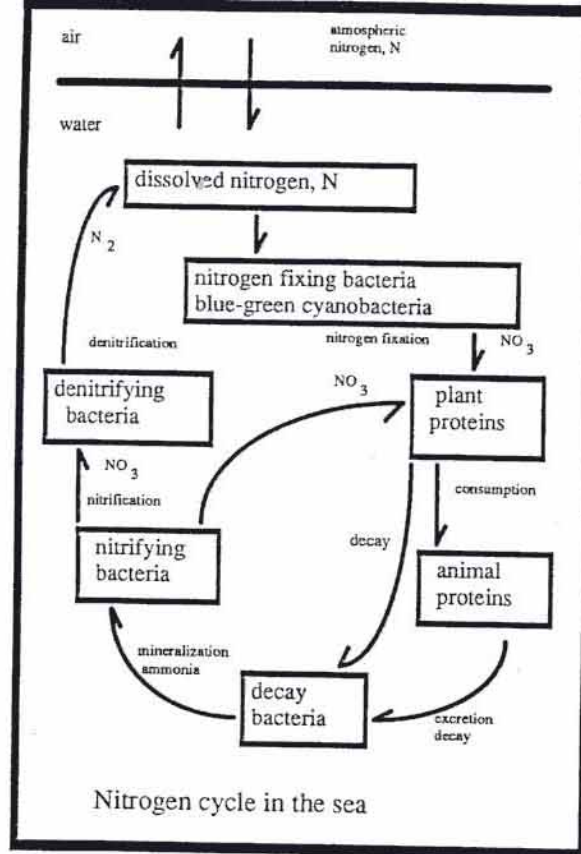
air

atmospheric nitrogen, N

water

dissolved nitrogen, N

$N_2$

nitrogen fixing bacteria
blue-green cyanobacteria

denitrification

nitrogen fixation

$NO_3$

$NO_3$

denitrifying bacteria

plant proteins

$NO_3$

nitrification

consumption

nitrifying bacteria

decay

animal proteins

mineralization
ammonia

decay bacteria

excretion
decay

Nitrogen cycle in the sea